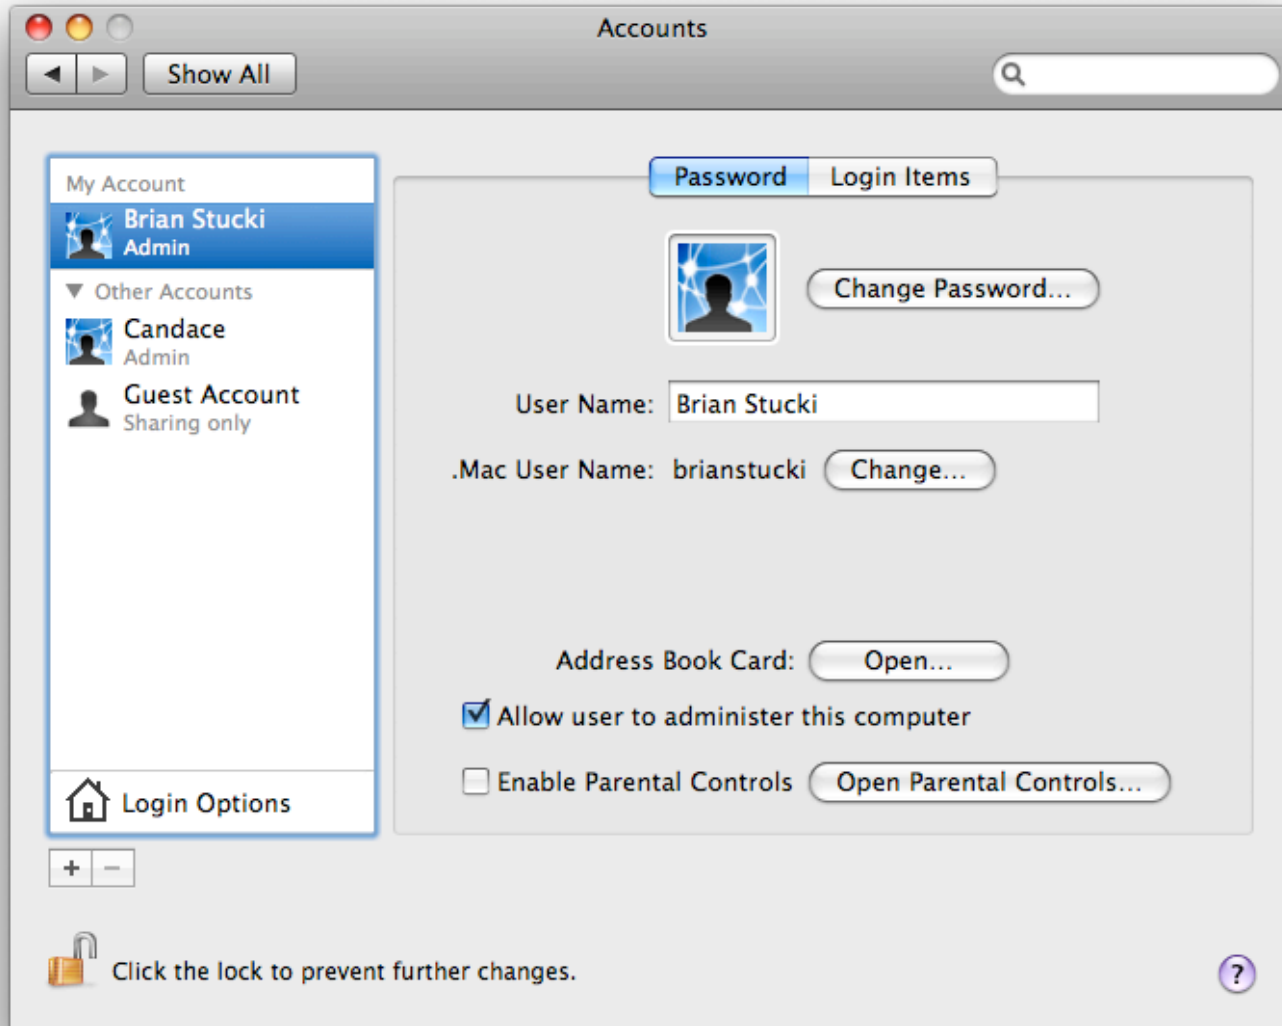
Accounts

Show All

My Account

Brian Stucki
Admin

Other Accounts

Candace
Admin

Guest Account
Sharing only

Login Options

+ −

Password Login Items

Change Password...

User Name: Brian Stucki

.Mac User Name: brianstucki Change...

Address Book Card: Open...

Allow user to administer this computer

Enable Parental Controls Open Parental Controls...

Click the lock to prevent further changes.

?